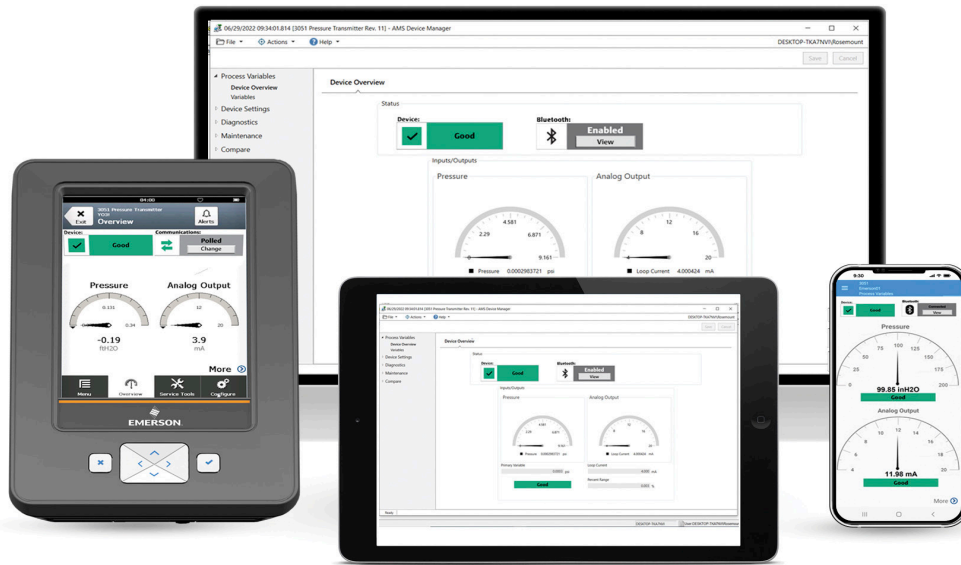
06/29/2022 09:34:01.814 [3051 Pressure Transmitter Rev. 11] - AMS Device Manager

File Actions Help

DESKTOP-TKA7NVI\Rosemount

Save Cancel

Process Variables
Device Overview
Variables
Device Settings
Diagnostics
Maintenance
Compare

Device Overview

Status

Device:
Good

Bluetooth:
Enabled
View

Inputs/Outputs

Pressure

4.581
2.29
6.871
9.161
Pressure 0.0002983721 psi

Analog Output

8
12
16
20
Loop Current 4.000424 mA

3051 Pressure Transmitter
Overview
Exit
Alerts
Device:
Good
Communications:
Polled
Change

Pressure
-0.131
0.34
-0.19
ftH2O

Analog Output
12
20
3.9
mA

More

Menu
Overview
Service Tools
Configure

EMERSON

Primary Variable
Loop Current
Percent Range
Good

3051
Process Variables
Device:
Good
Bluetooth:
View

Pressure
50
75
100
125
150
175
25
200
0
99.85 inH2O
Good

Analog Output
8
10
12
14
16
6
18
4
20
11.98 mA
Good

More